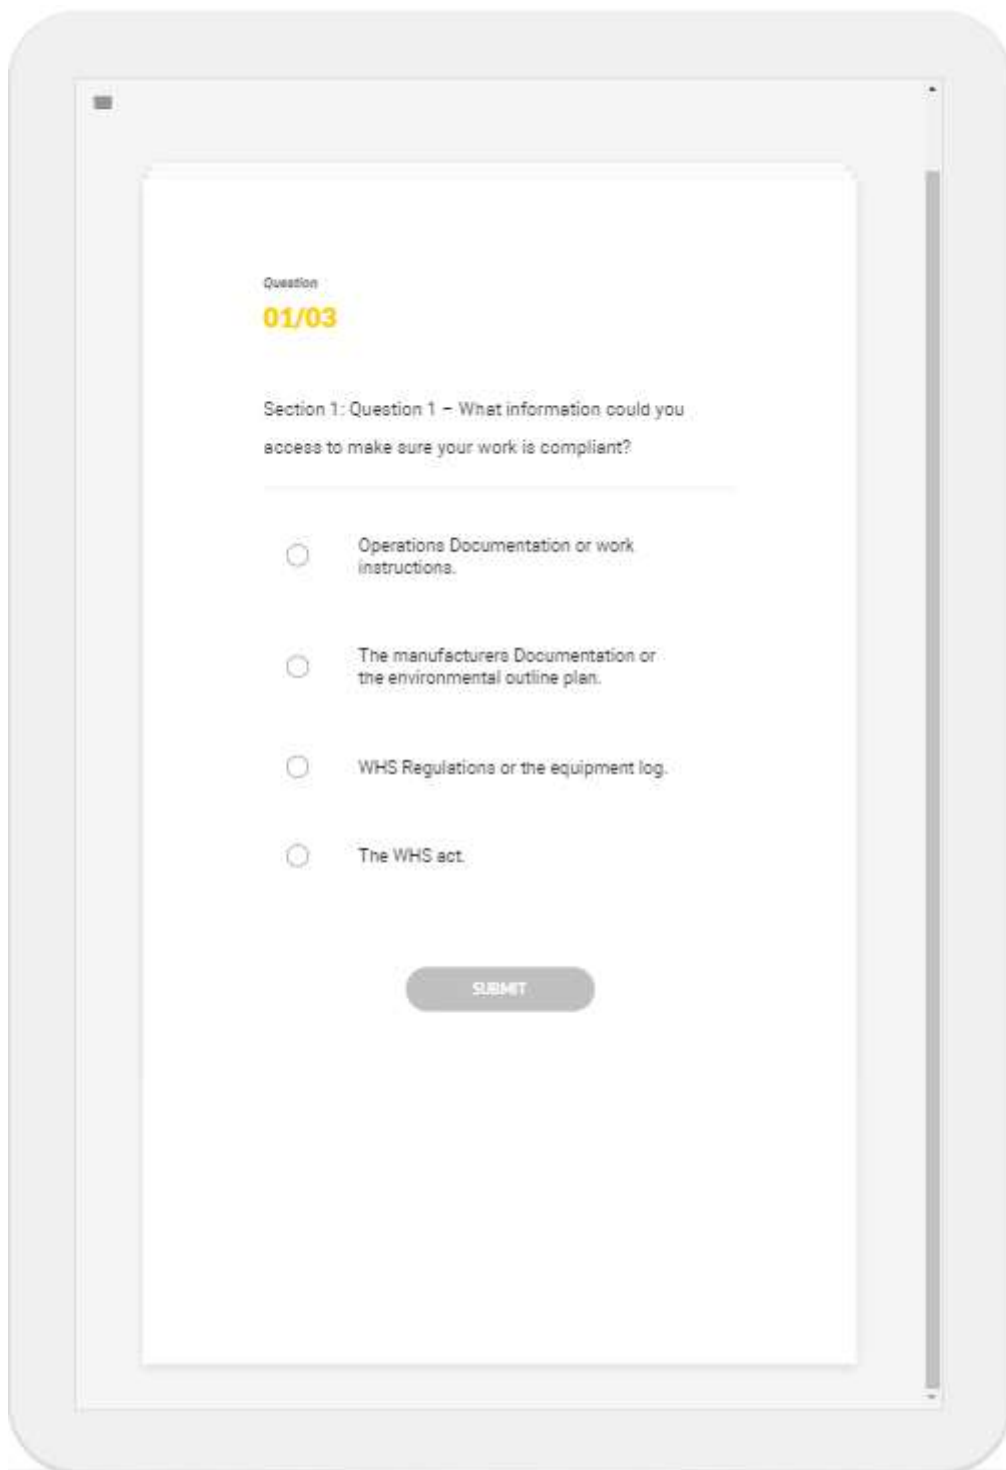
Question
01/03

Section 1: Question 1 – What information could you access to make sure your work is compliant?

Operations Documentation or work instructions.

The manufacturers Documentation or the environmental outline plan.

WHS Regulations or the equipment log.

The WHS act.

SUBMIT